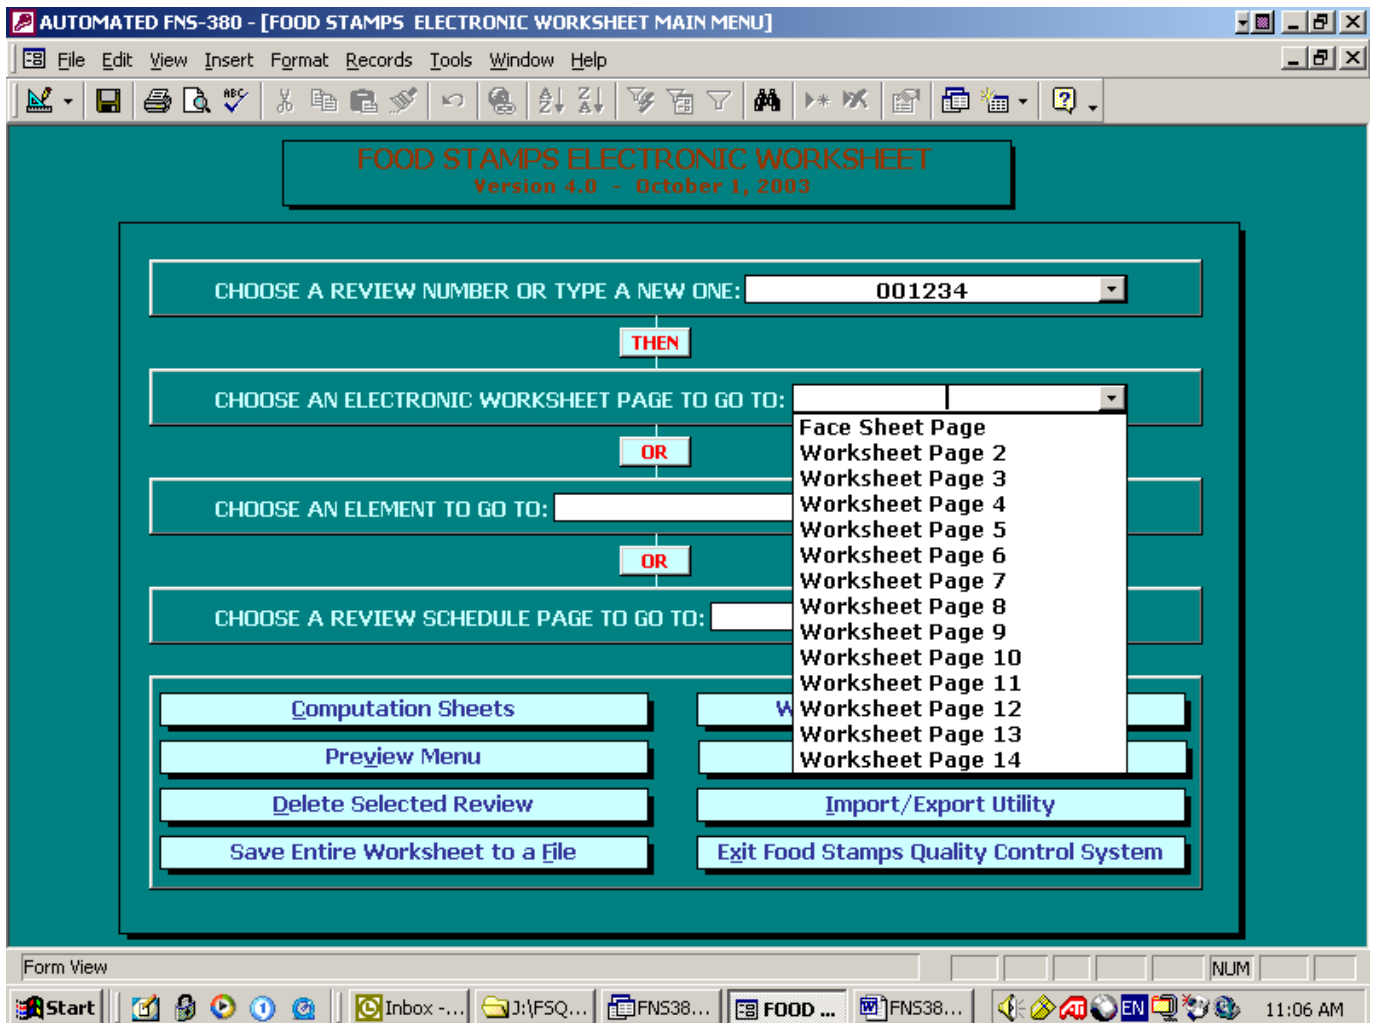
AUTOMATED FNS-380 - [FOOD STAMPS ELECTRONIC WORKSHEET MAIN MENU]

File Edit View Insert Format Records Tools Window Help

FOOD STAMPS ELECTRONIC WORKSHEET
Version 4.0 - October 1, 2003

CHOOSE A REVIEW NUMBER OR TYPE A NEW ONE: 001234

THEN

CHOOSE AN ELECTRONIC WORKSHEET PAGE TO GO TO:

Face Sheet Page
Worksheet Page 2
Worksheet Page 3
Worksheet Page 4
Worksheet Page 5
Worksheet Page 6
Worksheet Page 7
Worksheet Page 8
Worksheet Page 9
Worksheet Page 10
Worksheet Page 11
Worksheet Page 12
Worksheet Page 13
Worksheet Page 14

OR

CHOOSE AN ELEMENT TO GO TO:

OR

CHOOSE A REVIEW SCHEDULE PAGE TO GO TO:

Computation Sheets
W
Preview Menu
Delete Selected Review
Import/Export Utility
Save Entire Worksheet to a File
Exit Food Stamps Quality Control System

Form View
NUM

Start Inbox -... J:\FSQ... FNS38... FOOD ... FNS38... EN 11:06 AM